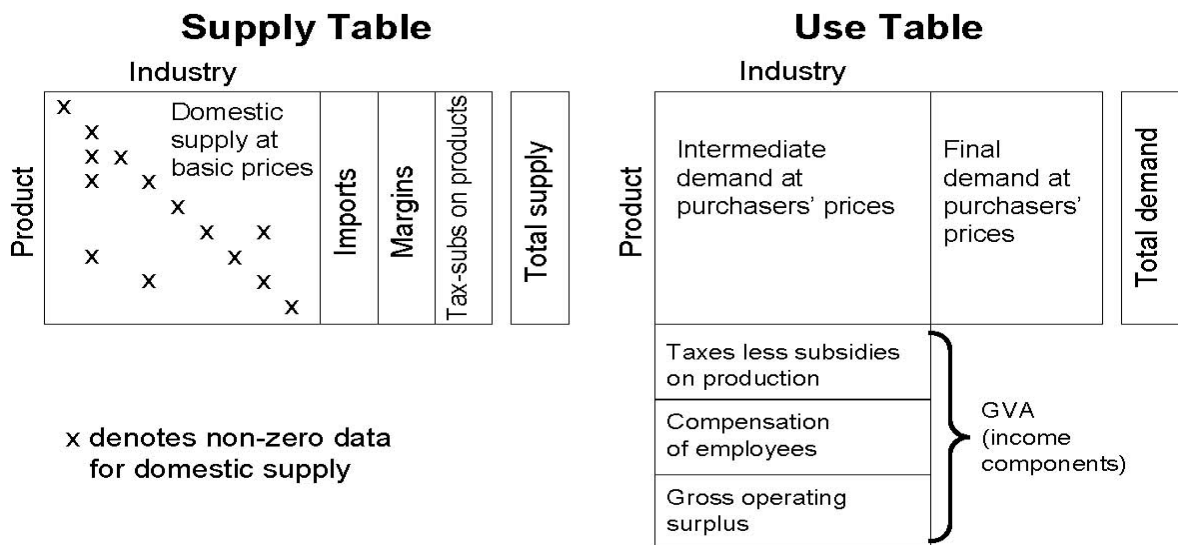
Supply Table

Industry

Product

x
x
x x
x x
x
x x
x x
x x
x

Domestic supply at basic prices

Imports

Margins

Tax-subs on products

Total supply

x denotes non-zero data for domestic supply

Use Table

Industry

Product

Intermediate demand at purchasers' prices

Final demand at purchasers' prices

Total demand

Taxes less subsidies on production

Compensation of employees

Gross operating surplus

GVA (income components)